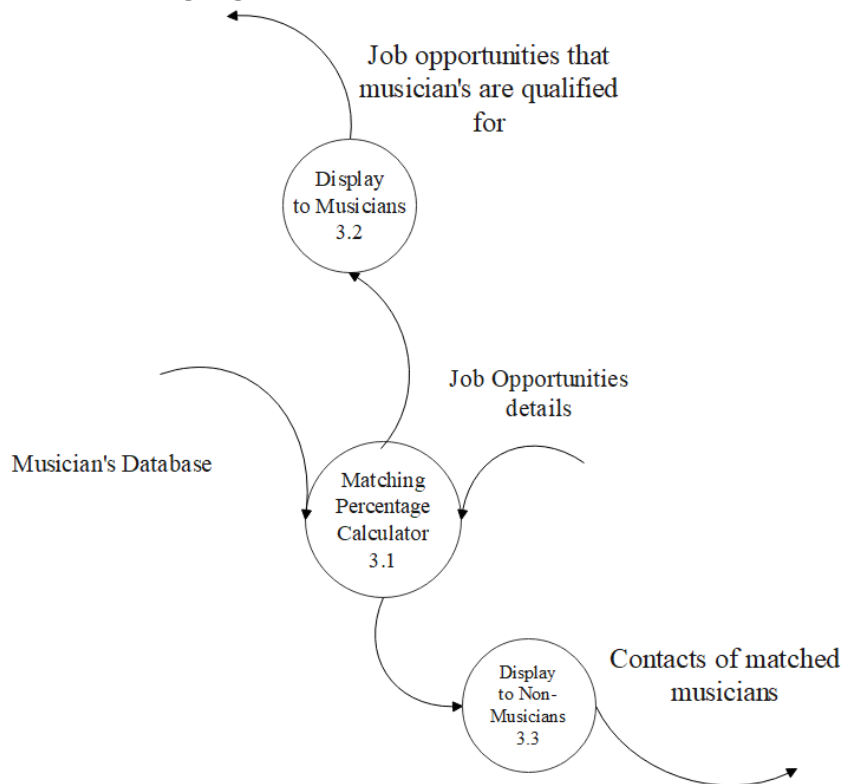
Job opportunities that musician's are qualified for

Display to Musicians 3.2

Job Opportunities details

Musician's Database

Matching Percentage Calculator 3.1

Display to Non-Musicians 3.3

Contacts of matched musicians